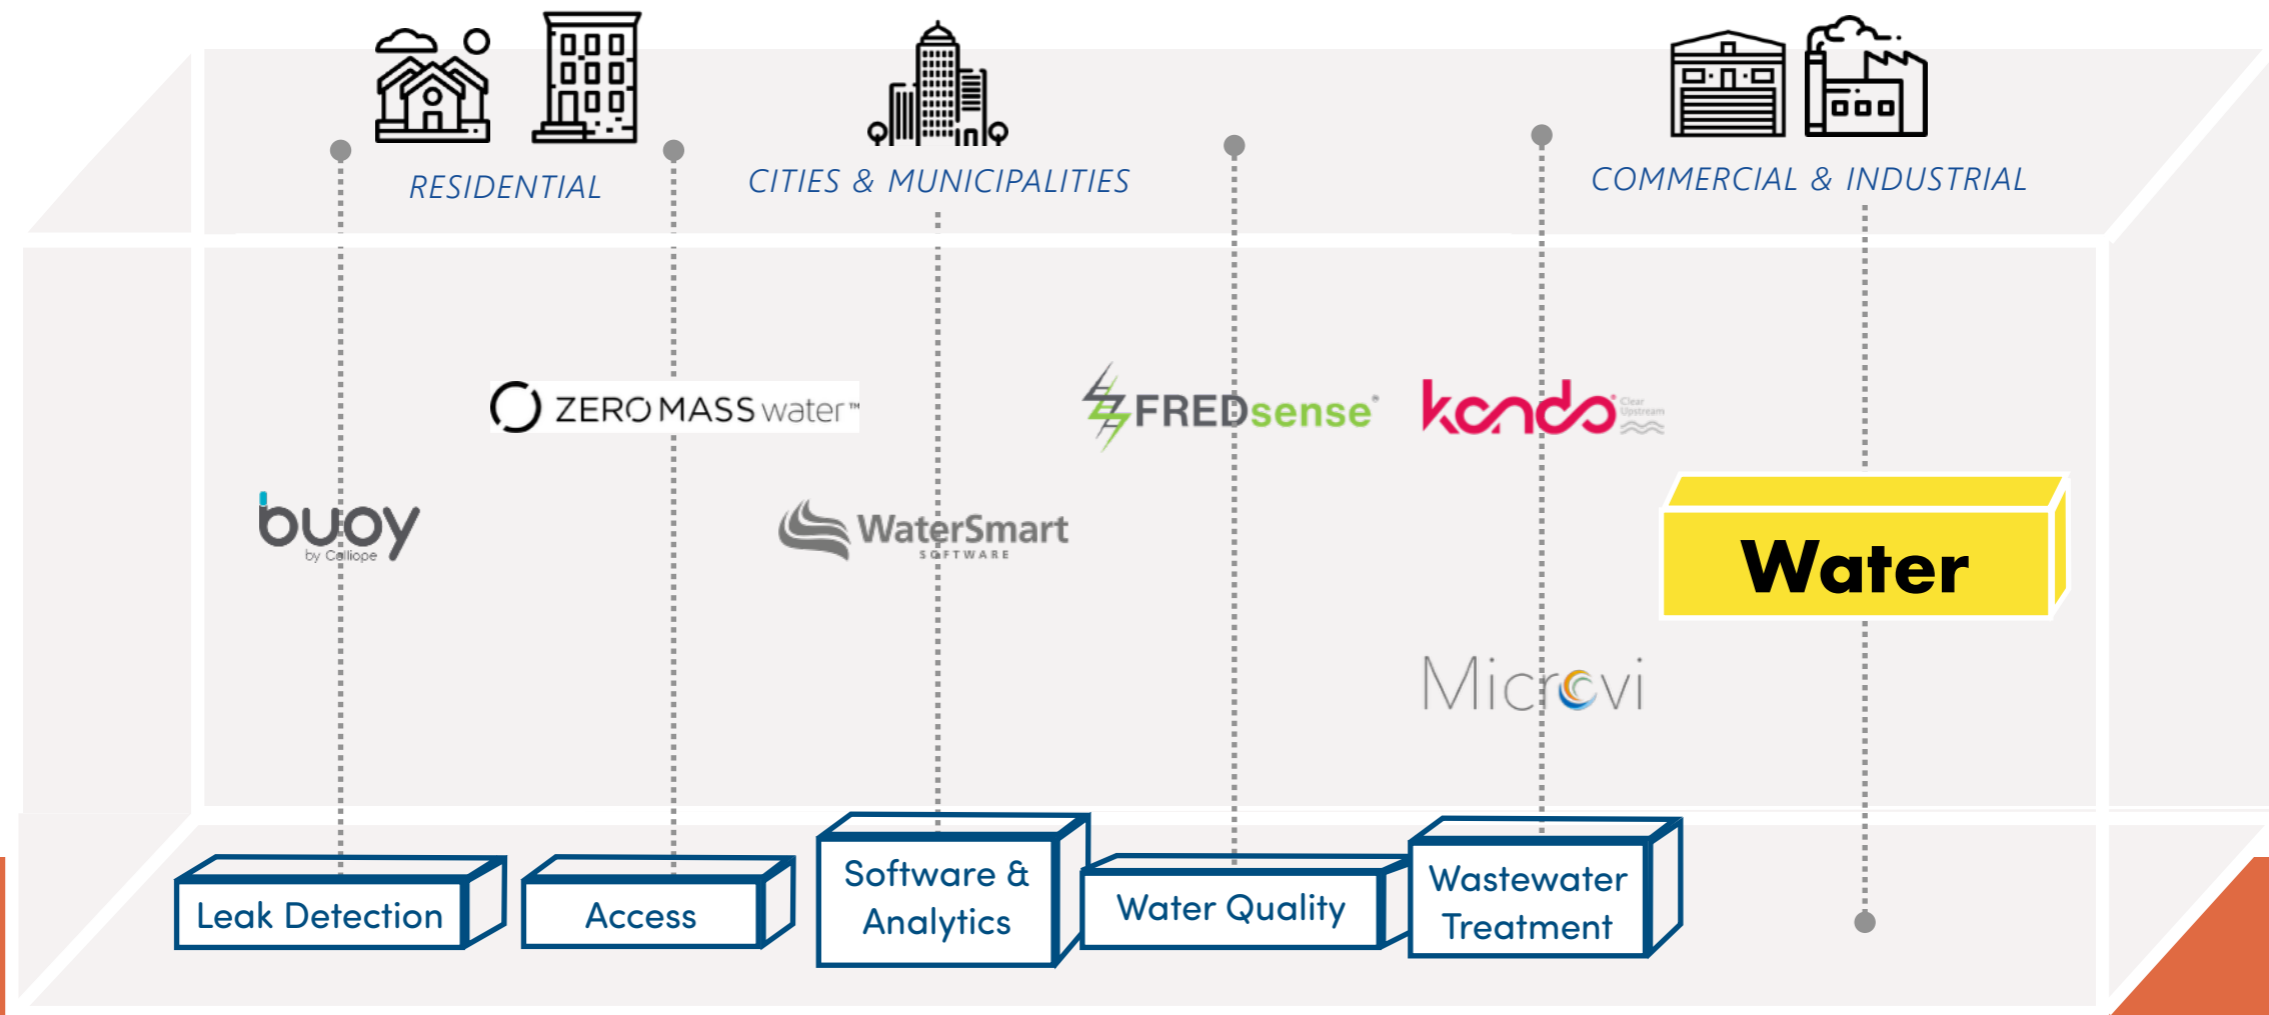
RESIDENTIAL

CITIES & MUNICIPALITIES

COMMERCIAL & INDUSTRIAL

ZERO MASS water™

FREDsense

kondo Clear Upstream

buoy by Calliope

WaterSmart SOFTWARE

Water

Microvi

Leak Detection

Access

Software & Analytics

Water Quality

Wastewater Treatment